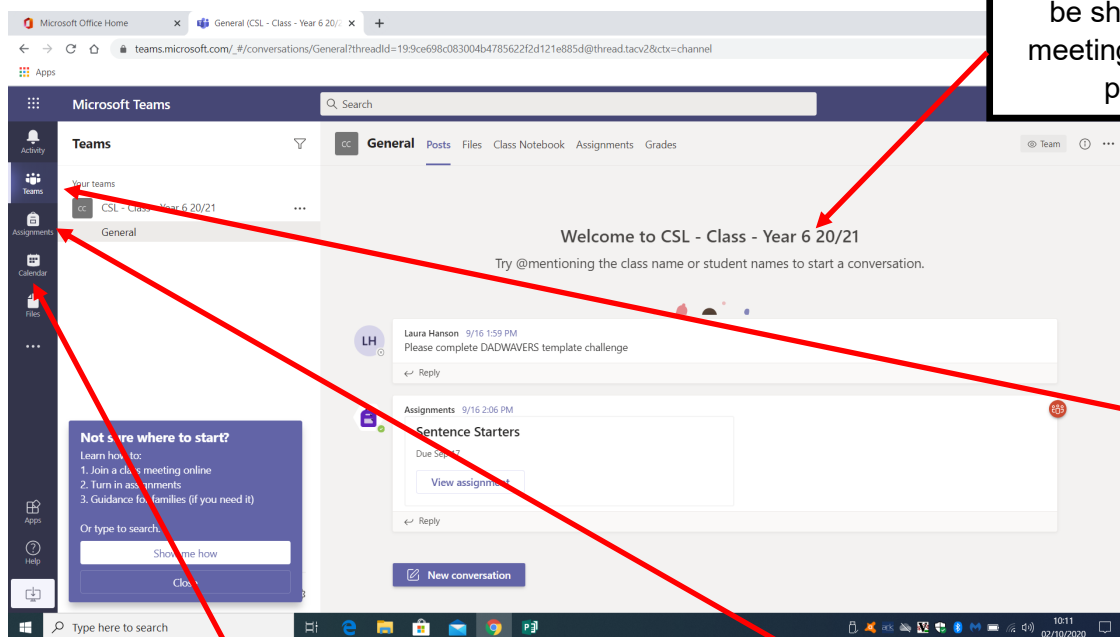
Microsoft Office Home
General (CSL - Class - Year 6 20/2
teams.microsoft.com/_#/conversations/General?threadId=19:9ce698c083004b4785622f2d121e885d@thread.tacv2&ctx=channel
Apps

be sh
meeting
p

Microsoft Teams
Search
Activity
Teams
Assignments
Calendar
Files
...
Apps
Help

Teams
Your teams
CC CSL - Class - Year 6 20/21 ...
General

CC General Posts Files Class Notebook Assignments Grades
Team

Welcome to CSL - Class - Year 6 20/21
Try @mentioning the class name or student names to start a conversation.

LH Laura Hanson 9/16 1:59 PM
Please complete DADWAVERS template challenge
Reply

Assignments 9/16 2:06 PM
Sentence Starters
Due Sep 17
View assignment
Reply

New conversation

Not sure where to start?
Learn how to:
1. Join a class meeting online
2. Turn in assignments
3. Guidance for families (if you need it)
Or type to search.
Show me how
Close

Type here to search
10:11
02/10/2020